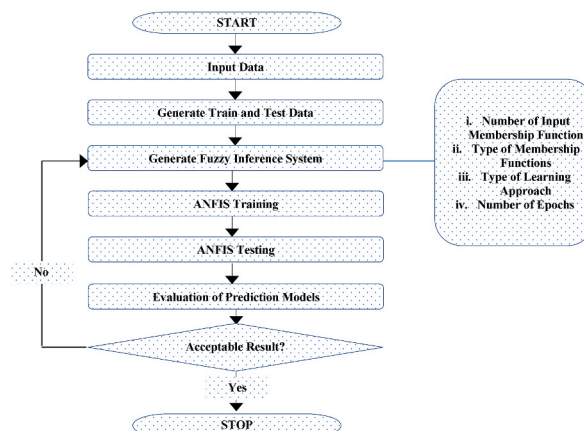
START

Input Data

Generate Train and Test Data

Generate Fuzzy Inference System

ANFIS Training

ANFIS Testing

Evaluation of Prediction Models

Acceptable Result?

No

Yes

STOP

i. Number of Input Membership Function
ii. Type of Membership Functions
iii. Type of Learning Approach
iv. Number of Epochs